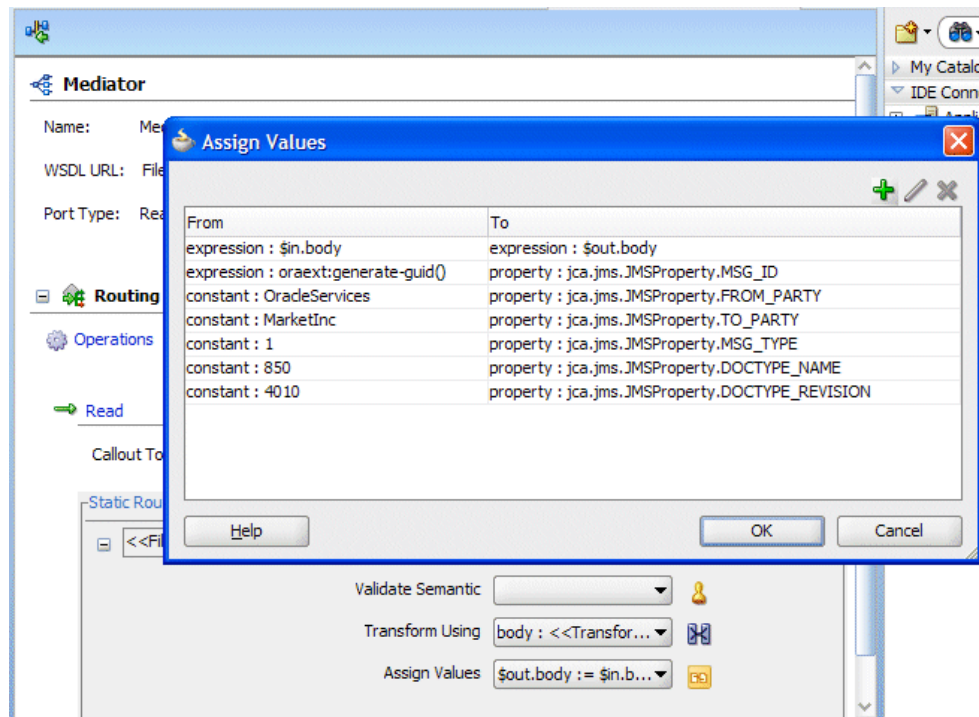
Mediator

Name: Me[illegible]

WSDL URL: File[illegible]

Port Type: Rea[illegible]

Routing

Operations

Read

Callout To

Static Rou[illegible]

<<Fi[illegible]

My Catalo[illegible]

IDE Conn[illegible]

Assign Values

| From | To |
|---|---|
| expression : $in.body | expression : $out.body |
| expression : oraext:generate-guid() | property : jca.jms.JMSProperty.MSG_ID |
| constant : OracleServices | property : jca.jms.JMSProperty.FROM_PARTY |
| constant : MarketInc | property : jca.jms.JMSProperty.TO_PARTY |
| constant : 1 | property : jca.jms.JMSProperty.MSG_TYPE |
| constant : 850 | property : jca.jms.JMSProperty.DOCTYPE_NAME |
| constant : 4010 | property : jca.jms.JMSProperty.DOCTYPE_REVISION |

Help

OK

Cancel

Validate Semantic

Transform Using body : <<Transfor...

Assign Values $out.body := $in.b...